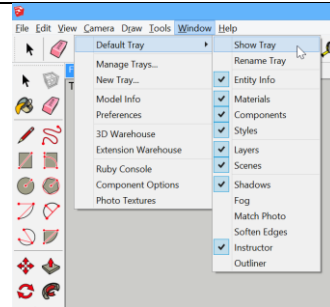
File Edit View Camera Draw Tools Window Help

Default Tray
Manage Trays...
New Tray...
Model Info
Preferences
3D Warehouse
Extension Warehouse
Ruby Console
Component Options
Photo Textures

Show Tray
Rename Tray
Entity Info
Materials
Components
Styles
Layers
Scenes
Shadows
Fog
Match Photo
Soften Edges
Instructor
Outliner